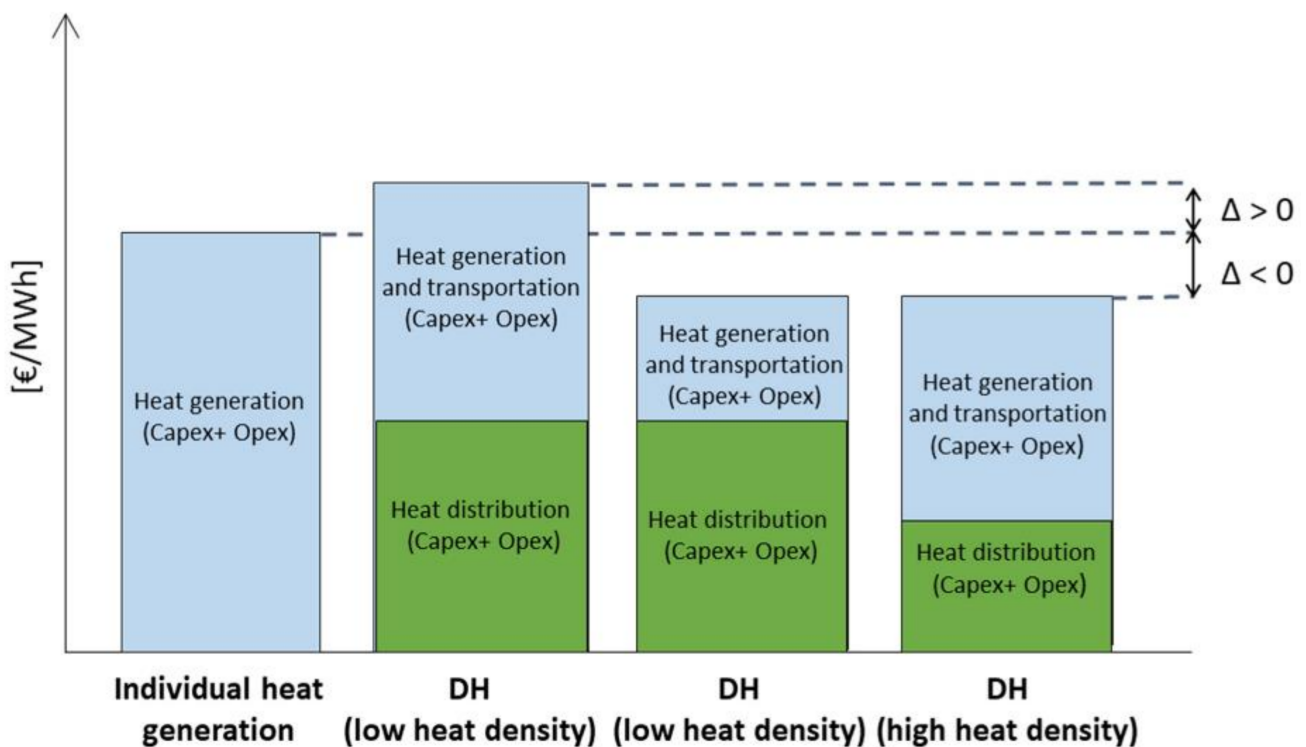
[€/MWh]

Heat generation (Capex+ Opex)

Heat generation and transportation (Capex+ Opex)

Heat distribution (Capex+ Opex)

Heat generation and transportation (Capex+ Opex)

Heat distribution (Capex+ Opex)

Heat generation and transportation (Capex+ Opex)

Heat distribution (Capex+ Opex)

$\Delta > 0$

$\Delta < 0$

Individual heat generation

DH (low heat density)

DH (low heat density)

DH (high heat density)